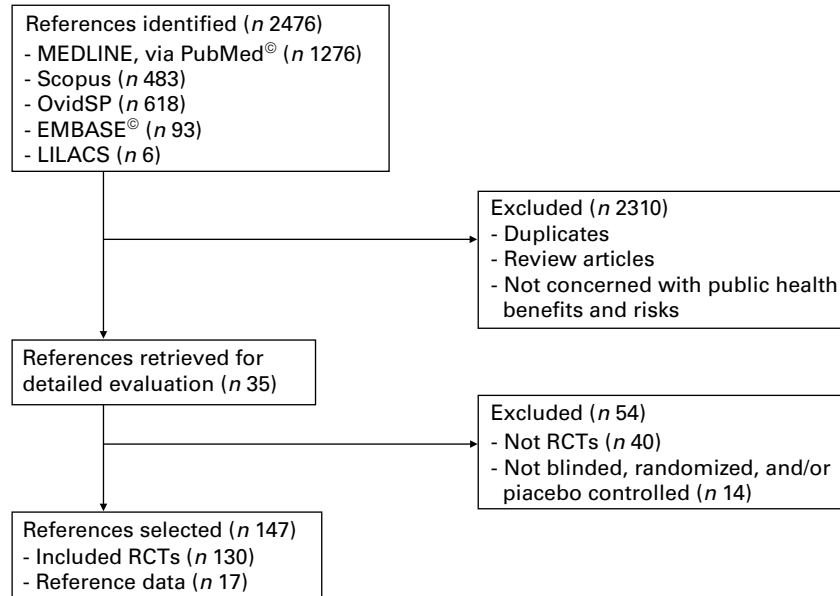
References identified (*n* 2476)
- MEDLINE, via PubMed© (*n* 1276)
- Scopus (*n* 483)
- OvidSP (*n* 618)
- EMBASE© (*n* 93)
- LILACS (*n* 6)

Excluded (*n* 2310)
- Duplicates
- Review articles
- Not concerned with public health benefits and risks

References retrieved for detailed evaluation (*n* 35)

Excluded (*n* 54)
- Not RCTs (*n* 40)
- Not blinded, randomized, and/or placebo controlled (*n* 14)

References selected (*n* 147)
- Included RCTs (*n* 130)
- Reference data (*n* 17)